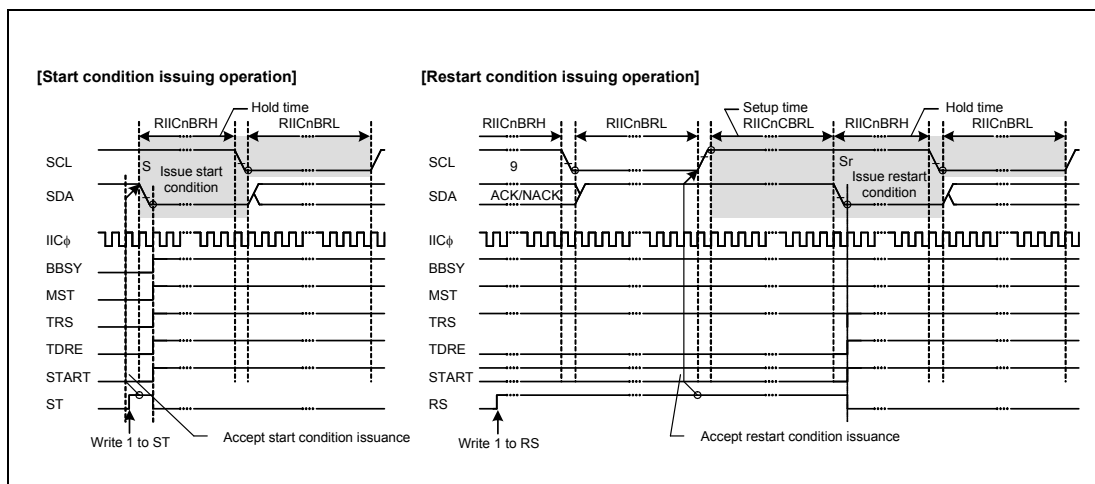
[Start condition issuing operation]

Hold time

RIICnBRH

RIICnBRL

SCL

S

Issue start condition

SDA

IICϕ

BBSY

MST

TRS

TDRE

START

ST

Write 1 to ST

Accept start condition issuance

[Restart condition issuing operation]

Setup time

Hold time

RIICnBRH

RIICnBRL

RIICnCBRL

RIICnBRH

RIICnBRL

SCL

9

Sr

SDA

ACK/NACK

Issue restart condition

IICϕ

BBSY

MST

TRS

TDRE

START

RS

Write 1 to RS

Accept restart condition issuance